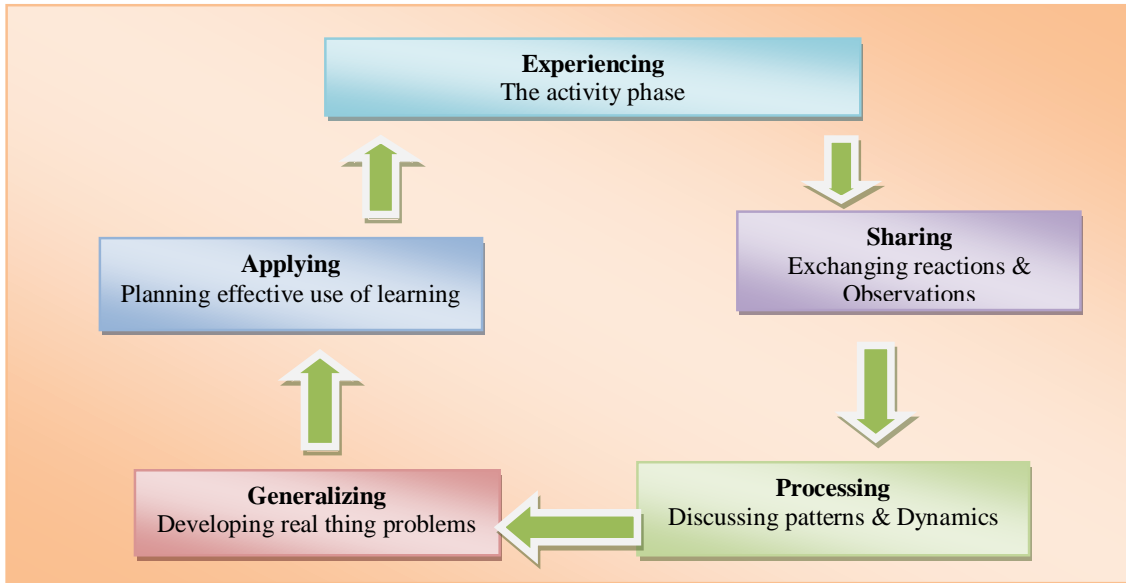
**Experiencing**
The activity phase

**Sharing**
Exchanging reactions & Observations

**Processing**
Discussing patterns & Dynamics

**Generalizing**
Developing real thing problems

**Applying**
Planning effective use of learning